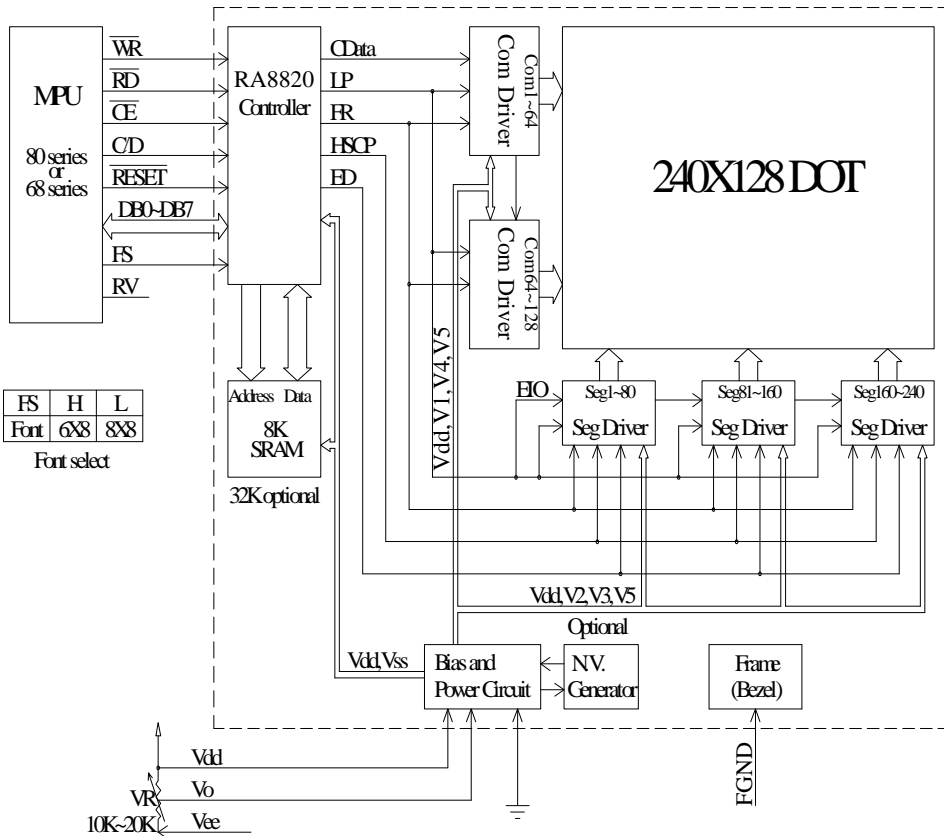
MPU

80 series
or
68 series

$\overline{WR}$
$\overline{RD}$
$\overline{CE}$
C/D
$\overline{RESET}$
DB0~DB7
FS
RV

RA8820
Controller

CData
LP
FR
HSCP
ED

Com1~64
Com Driver

Com64~128
Com Driver

240X128 DOT

| FS | H | L |
|---|---|---|
| Font | 6X8 | 8X8 |

Font select

Address Data
8K
SRAM

32K optional

Vdd, V1, V4, V5

EIO

Seg1~80
Seg Driver

Seg81~160
Seg Driver

Seg160~240
Seg Driver

Vdd, V2, V3, V5

Optional

Vdd, Vss

Bias and
Power Circuit

N.V.
Generator

Frame
(Bezel)

Vdd
VR
Vo
10K~20K
Vee

FGND